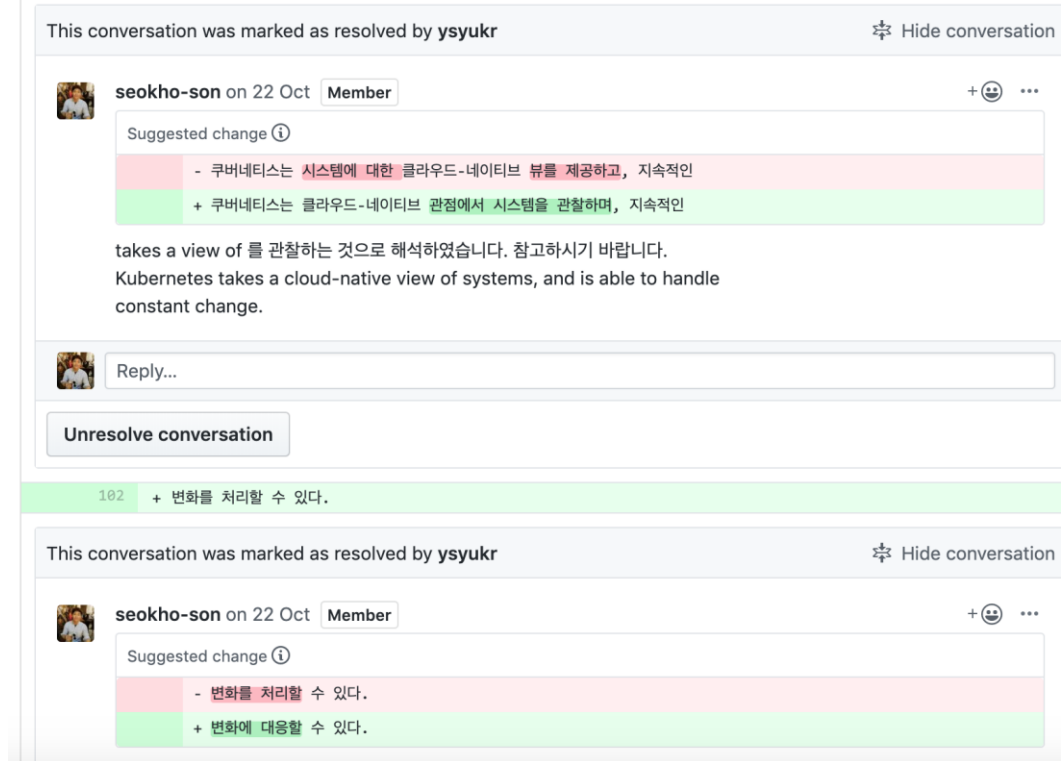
This conversation was marked as resolved by **ysyukr**

Hide conversation

**seokho-son** on 22 Oct Member

+ ···

Suggested change ⓘ

- 쿠버네티스는 시스템에 대한 클라우드-네이티브 뷰를 제공하고, 지속적인

+ 쿠버네티스는 클라우드-네이티브 관점에서 시스템을 관찰하며, 지속적인

takes a view of 를 관찰하는 것으로 해석하였습니다. 참고하시기 바랍니다.
Kubernetes takes a cloud-native view of systems, and is able to handle constant change.

Reply...

Unresolve conversation

102 + 변화를 처리할 수 있다.

This conversation was marked as resolved by **ysyukr**

Hide conversation

**seokho-son** on 22 Oct Member

+ ···

Suggested change ⓘ

- 변화를 처리할 수 있다.

+ 변화에 대응할 수 있다.